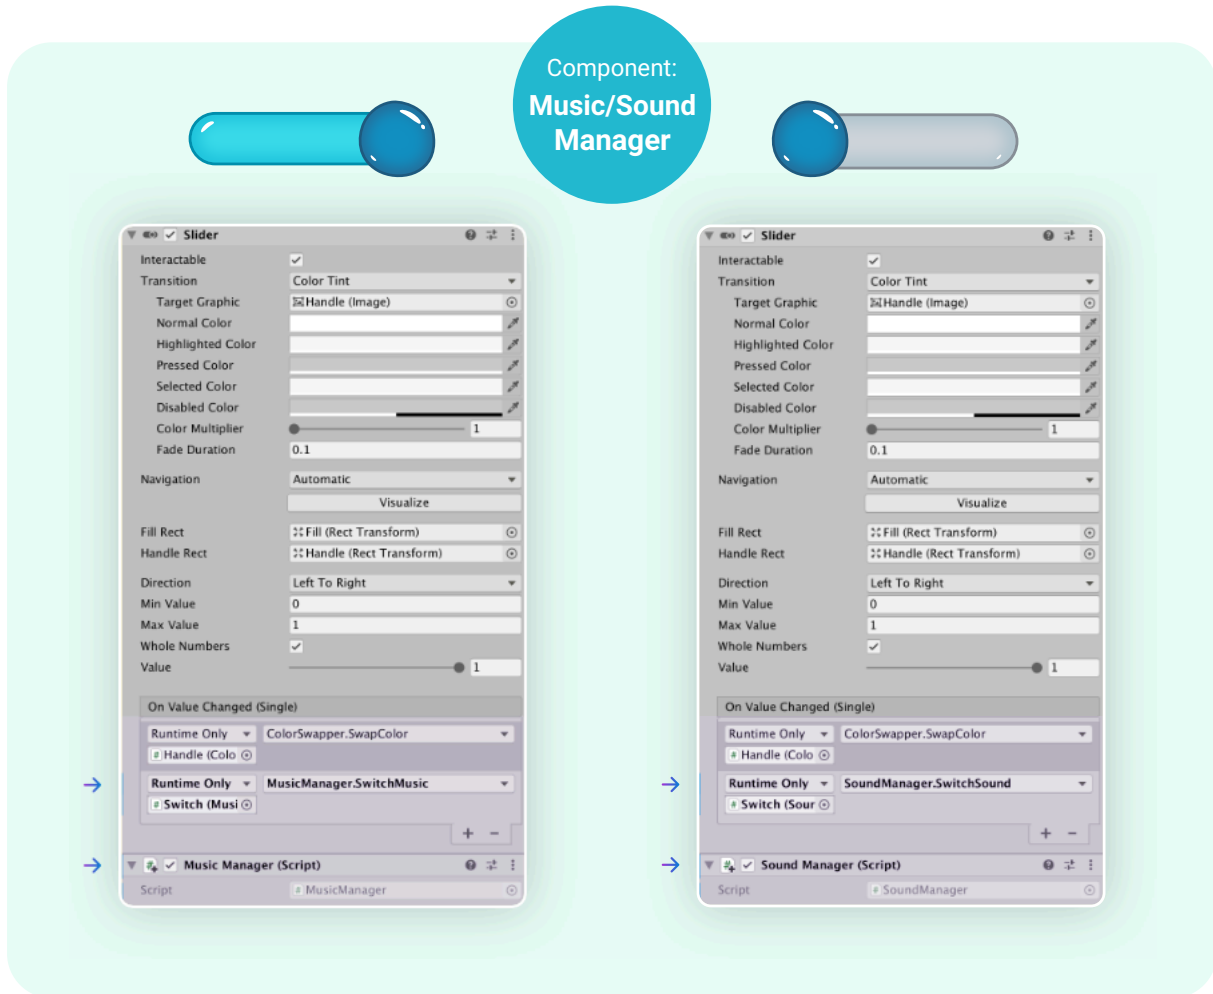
Component:
Music/Sound Manager

Slider
Interactable
Transition Color Tint
Target Graphic Handle (Image)
Normal Color
Highlighted Color
Pressed Color
Selected Color
Disabled Color
Color Multiplier 1
Fade Duration 0.1
Navigation Automatic
Visualize
Fill Rect Fill (Rect Transform)
Handle Rect Handle (Rect Transform)
Direction Left To Right
Min Value 0
Max Value 1
Whole Numbers
Value 1
On Value Changed (Single)
Runtime Only ColorSwapper.SwapColor
Handle (Colo
Runtime Only MusicManager.SwitchMusic
Switch (Musi
+ −
Music Manager (Script)
Script MusicManager

Slider
Interactable
Transition Color Tint
Target Graphic Handle (Image)
Normal Color
Highlighted Color
Pressed Color
Selected Color
Disabled Color
Color Multiplier 1
Fade Duration 0.1
Navigation Automatic
Visualize
Fill Rect Fill (Rect Transform)
Handle Rect Handle (Rect Transform)
Direction Left To Right
Min Value 0
Max Value 1
Whole Numbers
Value 1
On Value Changed (Single)
Runtime Only ColorSwapper.SwapColor
Handle (Colo
Runtime Only SoundManager.SwitchSound
Switch (Sour
+ −
Sound Manager (Script)
Script SoundManager